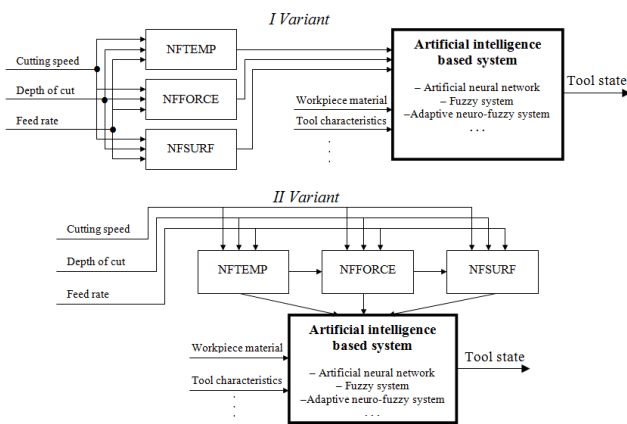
I Variant

Cutting speed

Depth of cut

Feed rate

NFTEMP

NFFORCE

NFSURF

Workpiece material

Tool characteristics

Artificial intelligence based system

– Artificial neural network
– Fuzzy system
–Adaptive neuro-fuzzy system
. . .

Tool state

II Variant

Cutting speed

Depth of cut

Feed rate

NFTEMP

NFFORCE

NFSURF

Workpiece material

Tool characteristics

Artificial intelligence based system

– Artificial neural network
– Fuzzy system
–Adaptive neuro-fuzzy system
. . .

Tool state